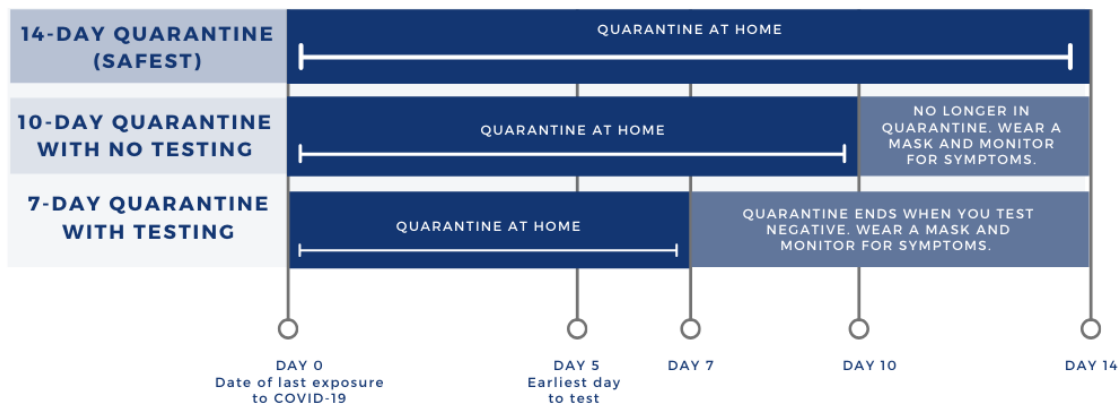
14-DAY QUARANTINE (SAFEST)

QUARANTINE AT HOME

10-DAY QUARANTINE WITH NO TESTING

QUARANTINE AT HOME

NO LONGER IN QUARANTINE. WEAR A MASK AND MONITOR FOR SYMPTOMS.

7-DAY QUARANTINE WITH TESTING

QUARANTINE AT HOME

QUARANTINE ENDS WHEN YOU TEST NEGATIVE. WEAR A MASK AND MONITOR FOR SYMPTOMS.

DAY 0
Date of last exposure to COVID-19

DAY 5
Earliest day to test

DAY 7

DAY 10

DAY 14